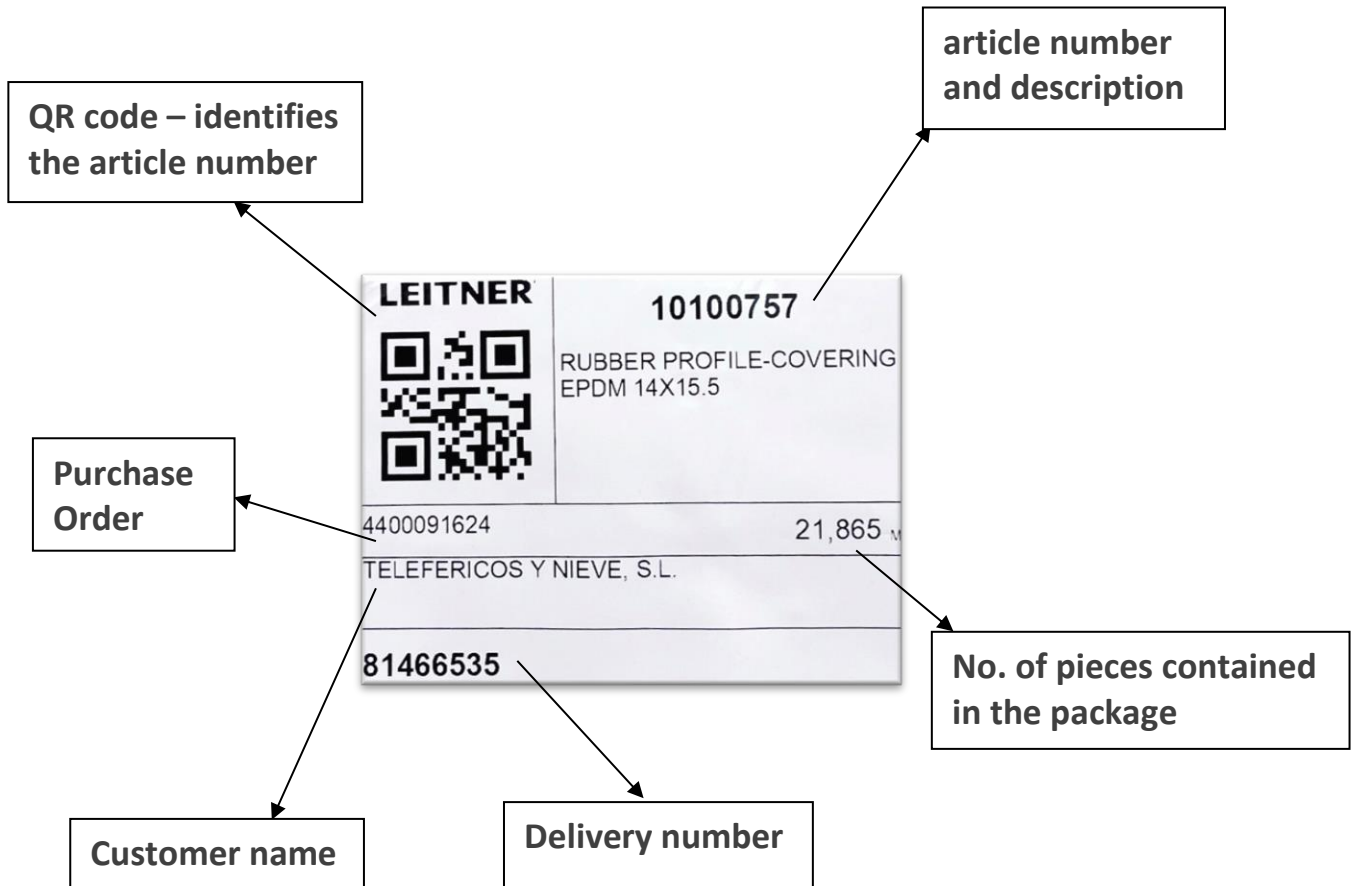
article number and description

QR code – identifies the article number

LEITNER

10100757

RUBBER PROFILE-COVERING EPDM 14X15.5

Purchase Order

4400091624

21,865 M

TELEFERICOS Y NIEVE, S.L.

81466535

No. of pieces contained in the package

Customer name

Delivery number